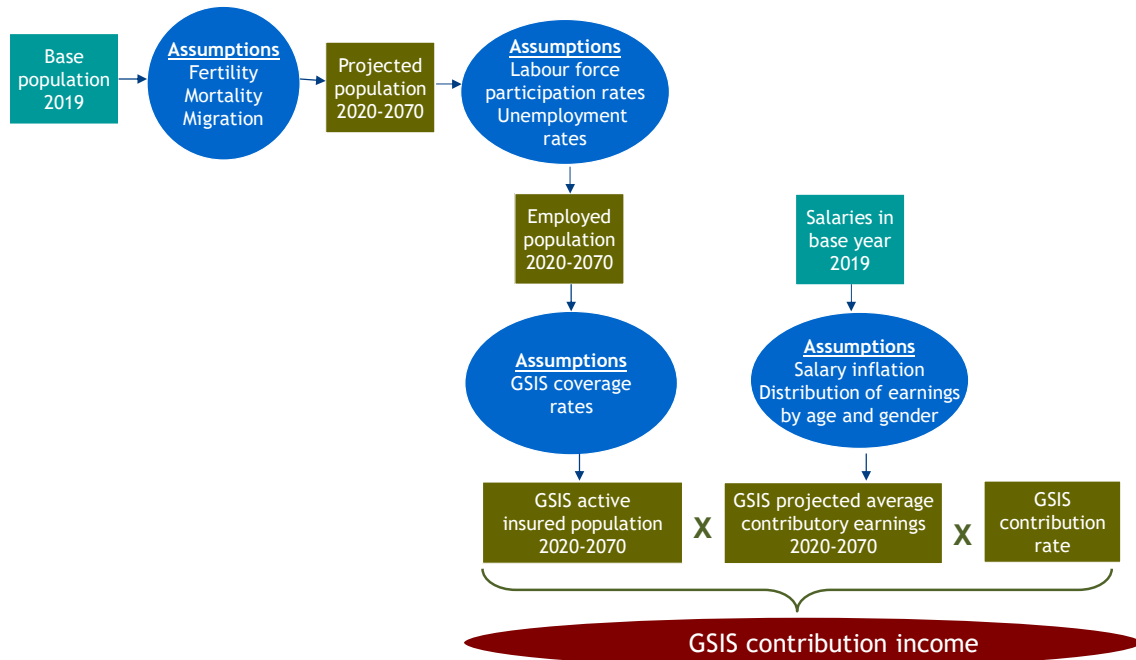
Base population 2019

Assumptions
Fertility
Mortality
Migration

Projected population 2020-2070

Assumptions
Labour force participation rates
Unemployment rates

Employed population 2020-2070

Salaries in base year 2019

Assumptions
GSIS coverage rates

Assumptions
Salary inflation
Distribution of earnings by age and gender

GSIS active insured population 2020-2070

X

GSIS projected average contributory earnings 2020-2070

X

GSIS contribution rate

GSIS contribution income